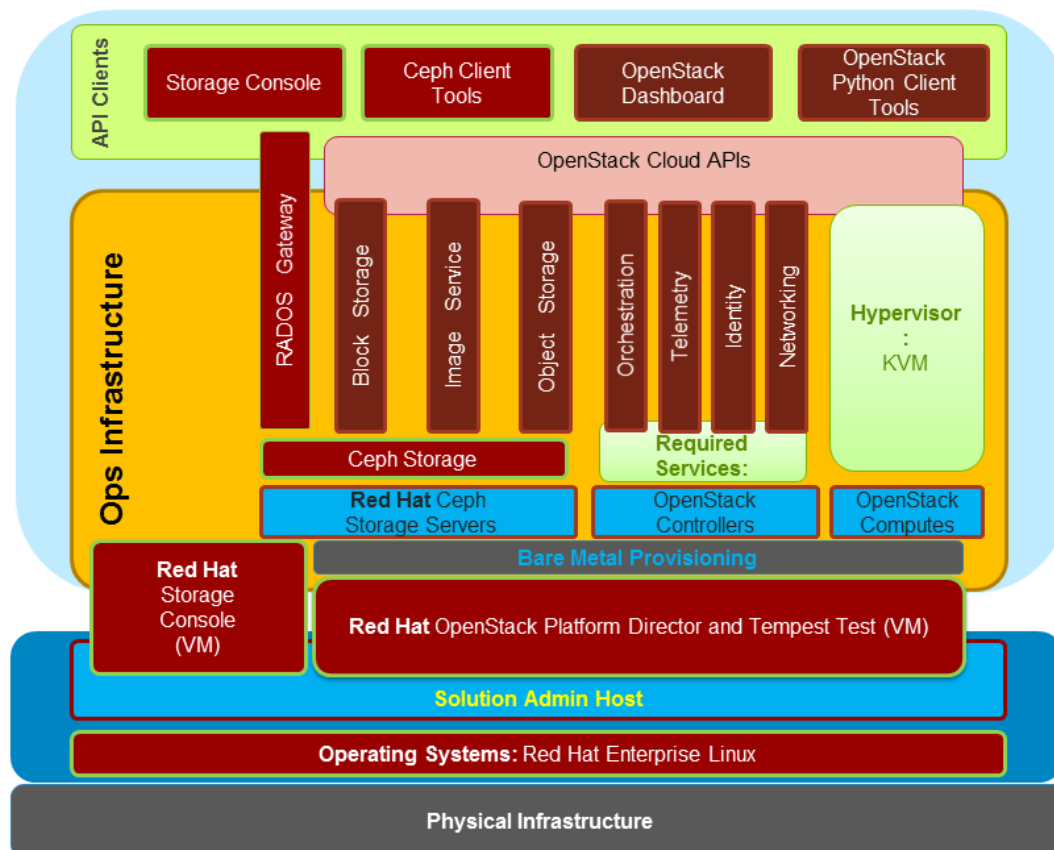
API Clients

Storage Console

Ceph Client Tools

OpenStack Dashboard

OpenStack Python Client Tools

OpenStack Cloud APIs

Ops Infrastructure

RADOS Gateway

Block Storage

Image Service

Object Storage

Orchestration

Telemetry

Identity

Networking

Hypervisor : KVM

Ceph Storage

Required Services:

Red Hat Ceph Storage Servers

OpenStack Controllers

OpenStack Computes

Bare Metal Provisioning

Red Hat Storage Console (VM)

Red Hat OpenStack Platform Director and Tempest Test (VM)

Solution Admin Host

Operating Systems: Red Hat Enterprise Linux

Physical Infrastructure